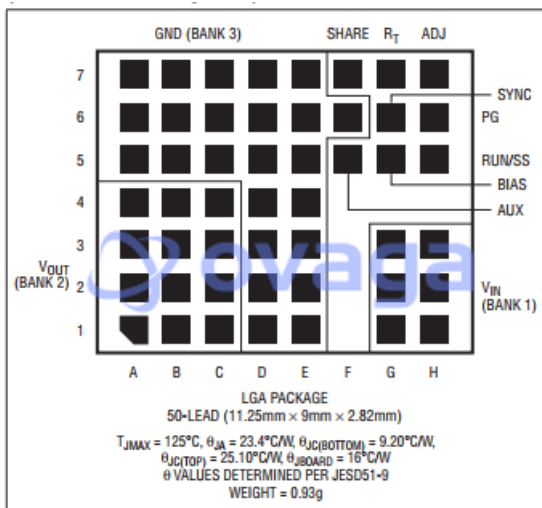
GND (BANK 3)

SHARE $R_T$ ADJ

7

6

5

4

3

2

1

SYNC

PG

RUN/SS

BIAS

AUX

$V_{OUT}$
(BANK 2)

$V_{IN}$
(BANK 1)

ovaga

A B C D E F G H

LGA PACKAGE
50-LEAD (11.25mm × 9mm × 2.82mm)

$T_{JMAX}$ = 125°C, $\theta_{JA}$ = 23.4°C/W, $\theta_{JC(BOTTOM)}$ = 9.20°C/W,
$\theta_{JC(TOP)}$ = 25.10°C/W, $\theta_{JBOARD}$ = 16°C/W
θ VALUES DETERMINED PER JESD51-9
WEIGHT = 0.93g